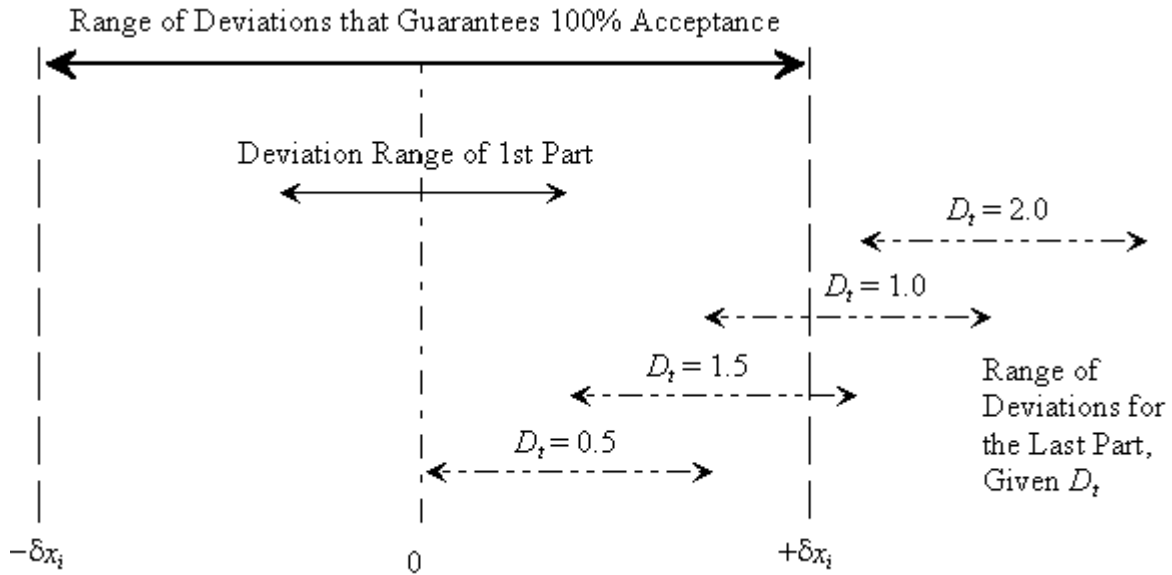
Range of Deviations that Guarantees 100% Acceptance

Deviation Range of 1st Part

$D_t = 2.0$

$D_t = 1.0$

$D_t = 1.5$

$D_t = 0.5$

Range of Deviations for the Last Part, Given $D_t$

$-\delta x_i$

0

$+\delta x_i$